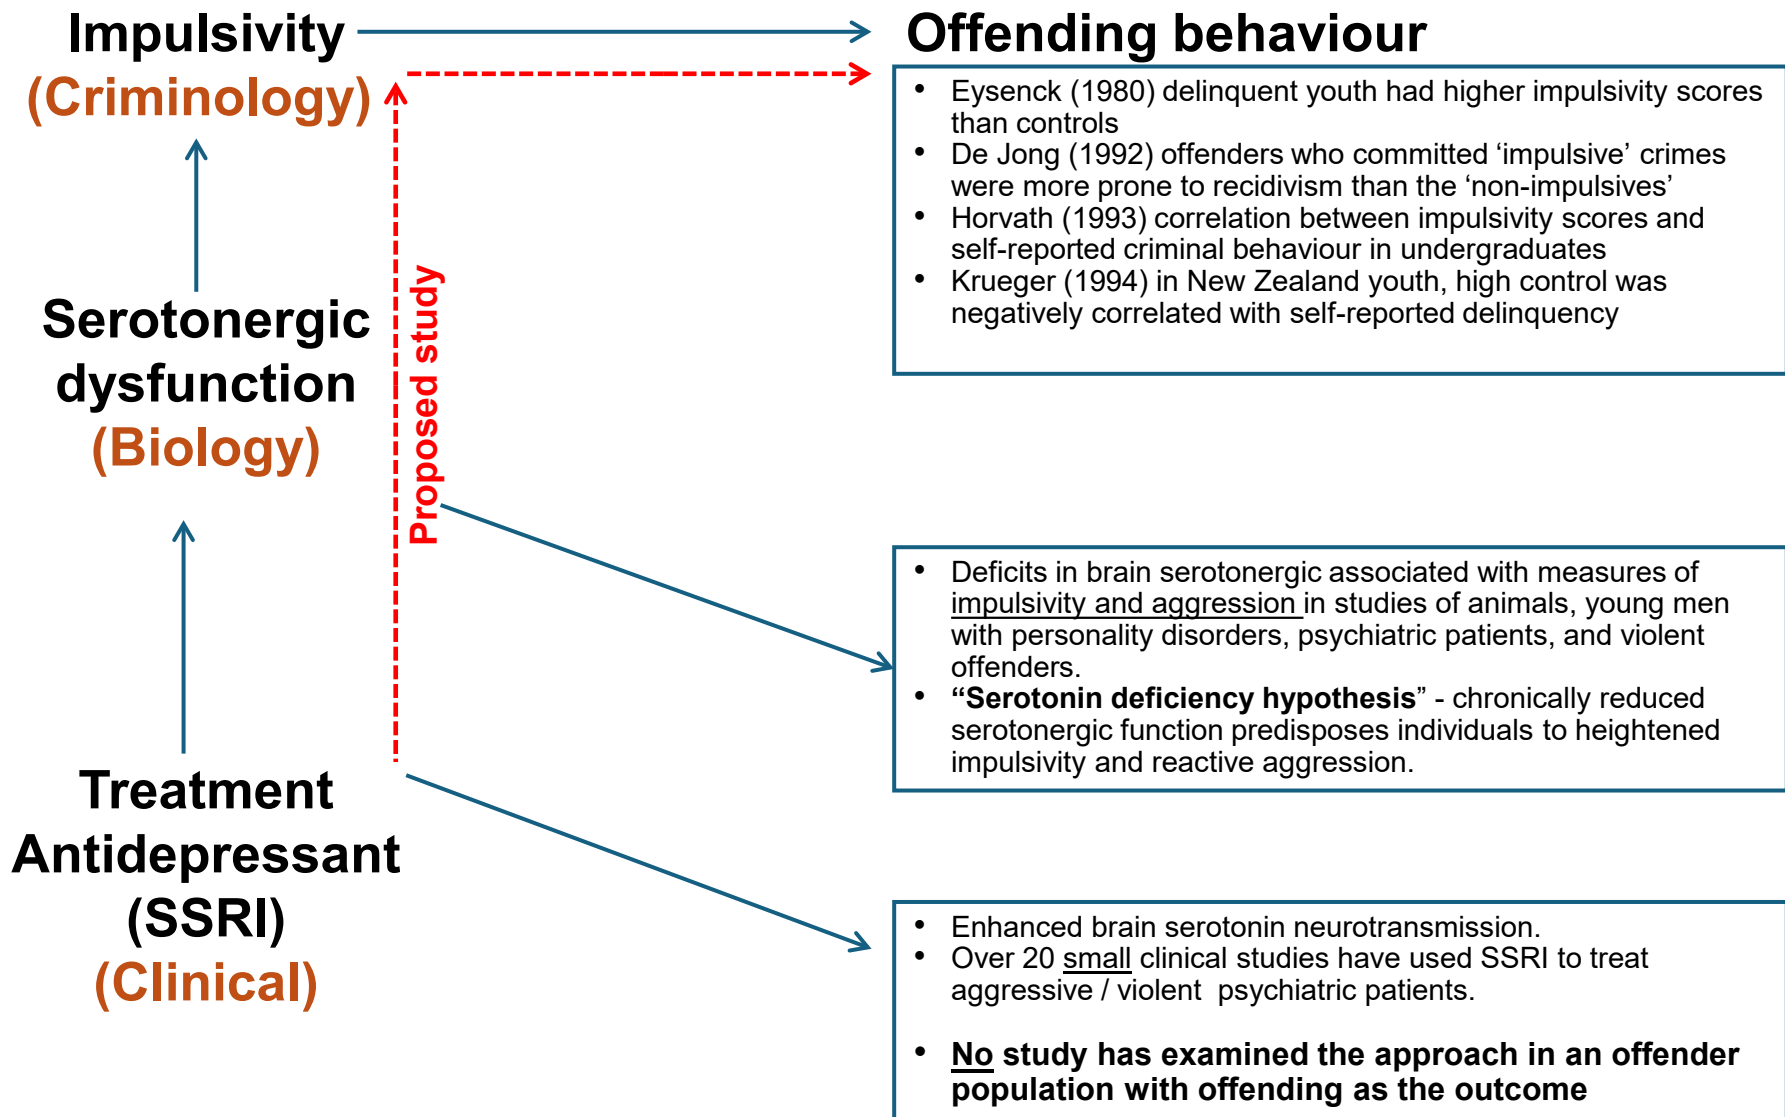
Impulsivity
(Criminology)

Offending behaviour

• Eysenck (1980) delinquent youth had higher impulsivity scores than controls
• De Jong (1992) offenders who committed ‘impulsive’ crimes were more prone to recidivism than the ‘non-impulsives’
• Horvath (1993) correlation between impulsivity scores and self-reported criminal behaviour in undergraduates
• Krueger (1994) in New Zealand youth, high control was negatively correlated with self-reported delinquency

Serotonergic dysfunction
(Biology)

Proposed study

• Deficits in brain serotonergic associated with measures of impulsivity and aggression in studies of animals, young men with personality disorders, psychiatric patients, and violent offenders.
• “Serotonin deficiency hypothesis” - chronically reduced serotonergic function predisposes individuals to heightened impulsivity and reactive aggression.

Treatment Antidepressant (SSRI)
(Clinical)

• Enhanced brain serotonin neurotransmission.
• Over 20 small clinical studies have used SSRI to treat aggressive / violent psychiatric patients.

• No study has examined the approach in an offender population with offending as the outcome